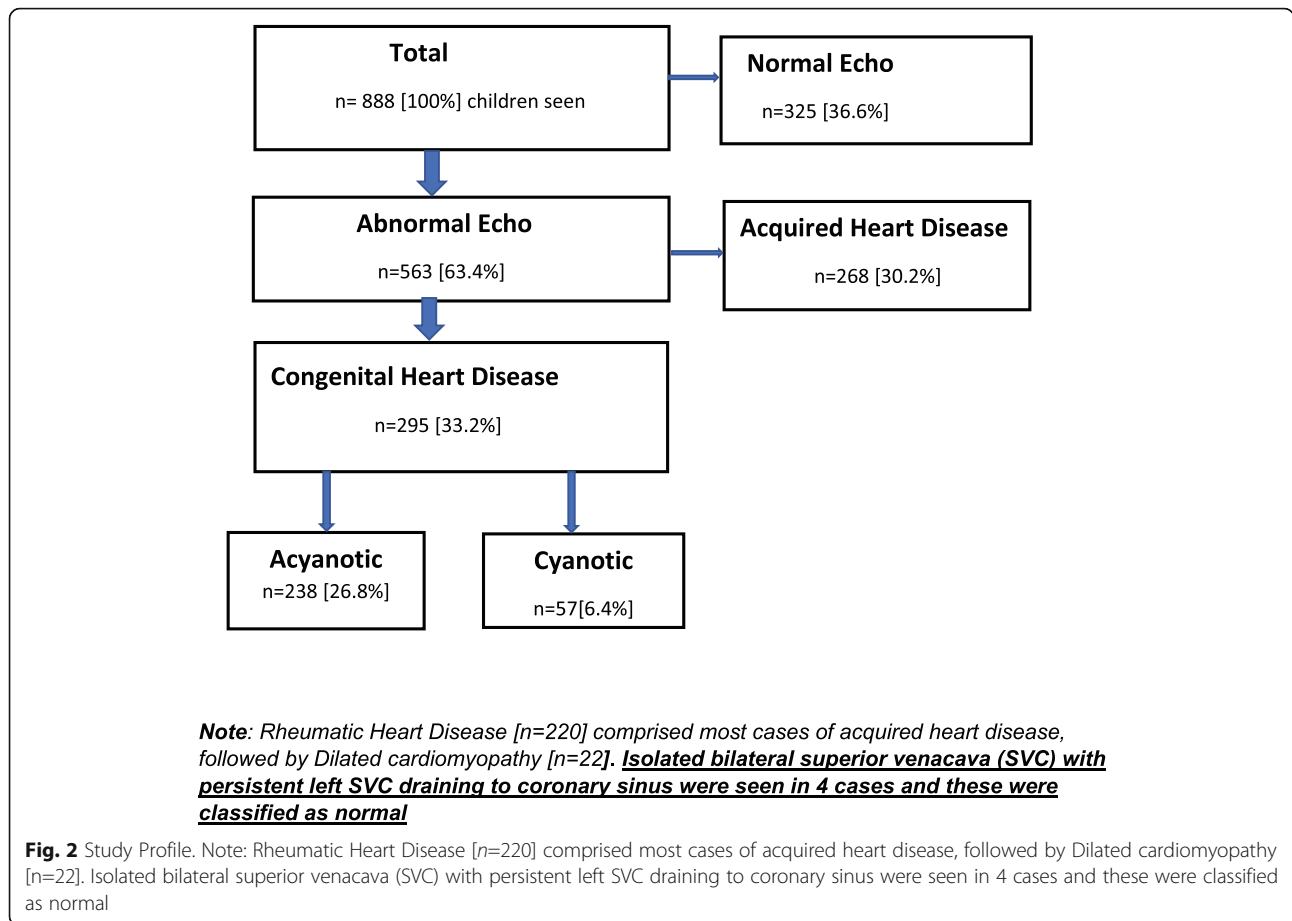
Total

n= 888 [100%] children seen

Normal Echo

n=325 [36.6%]

Abnormal Echo

n=563 [63.4%]

Acquired Heart Disease

n=268 [30.2%]

Congenital Heart Disease

n=295 [33.2%]

Acyanotic

n=238 [26.8%]

Cyanotic

n=57[6.4%]

***Note**: Rheumatic Heart Disease [n=220] comprised most cases of acquired heart disease, followed by Dilated cardiomyopathy [n=22]*. ***Isolated bilateral superior venacava (SVC) with persistent left SVC draining to coronary sinus were seen in 4 cases and these were classified as normal***

**Fig. 2** Study Profile. Note: Rheumatic Heart Disease [*n*=220] comprised most cases of acquired heart disease, followed by Dilated cardiomyopathy [n=22]. Isolated bilateral superior venacava (SVC) with persistent left SVC draining to coronary sinus were seen in 4 cases and these were classified as normal